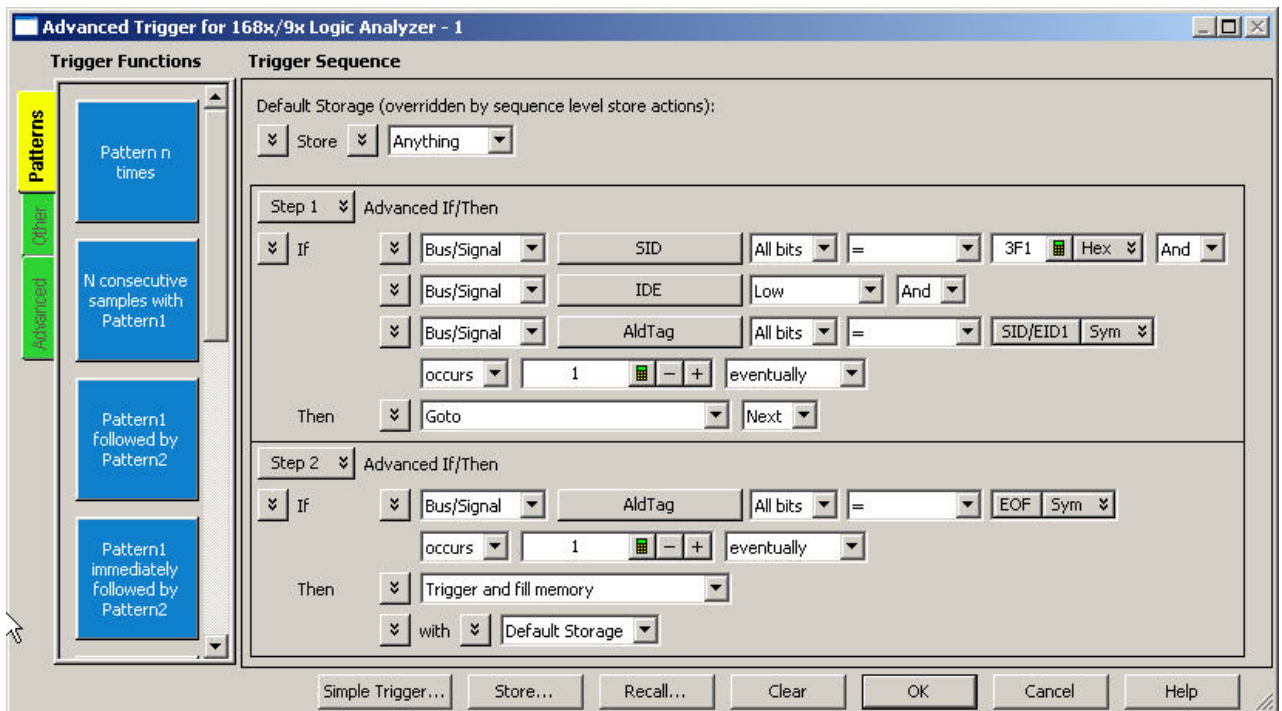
Advanced Trigger for 168x/9x Logic Analyzer - 1

Trigger Functions

Patterns
Other
Advanced

Pattern n times

N consecutive samples with Pattern1

Pattern1 followed by Pattern2

Pattern1 immediately followed by Pattern2

Trigger Sequence

Default Storage (overridden by sequence level store actions):

Store Anything

Step 1 Advanced If/Then

If Bus/Signal SID All bits = 3F1 Hex And

Bus/Signal IDE Low And

Bus/Signal AldTag All bits = SID/EID1 Sym

occurs 1 − + eventually

Then Goto Next

Step 2 Advanced If/Then

If Bus/Signal AldTag All bits = EOF Sym

occurs 1 − + eventually

Then Trigger and fill memory

with Default Storage

Simple Trigger... Store... Recall... Clear OK Cancel Help